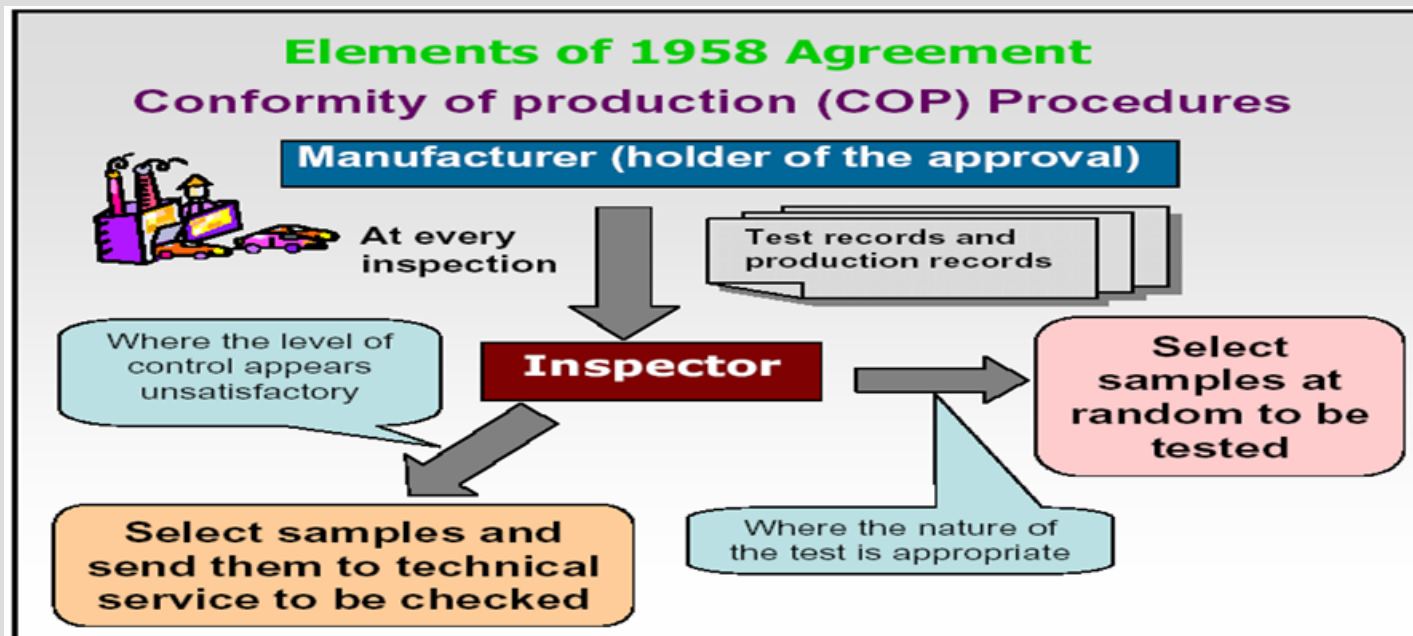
Elements of 1958 Agreement

Conformity of production (COP) Procedures

Manufacturer (holder of the approval)

At every inspection

Test records and production records

Where the level of control appears unsatisfactory

Inspector

Select samples at random to be tested

Where the nature of the test is appropriate

Select samples and send them to technical service to be checked